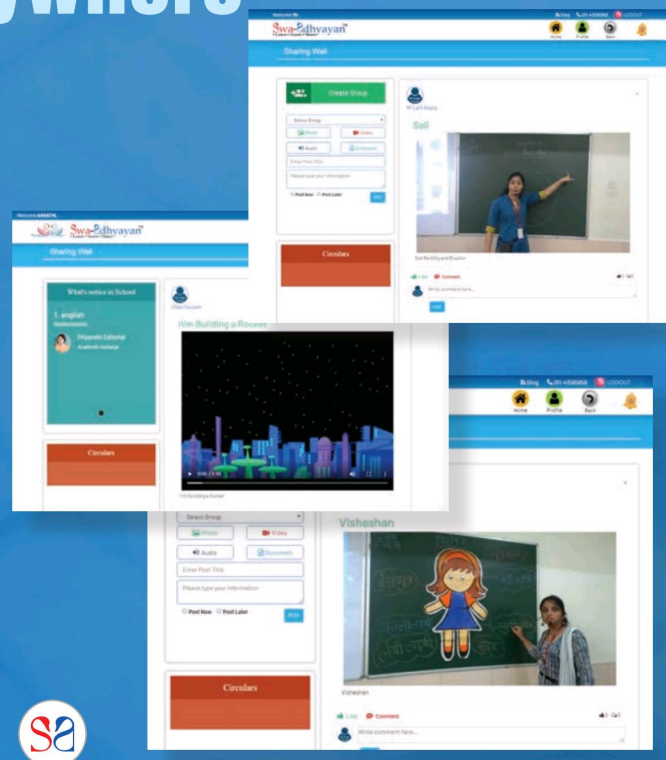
ywhere

Welcome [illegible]
Blog
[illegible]
LOGOUT
Swa-Adhyayan
Home
Profile
Back
Sharing Wall
Create Group
Select Group
Photo
Video
Audio
Document
Enter Post Title
Please type your information
Post Now
Post Later
Post
Circulars
Sail
Like
Comment
Write comment here...
Post

Welcome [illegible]
Swa-Adhyayan
Sharing Wall
What's notice in School
1. english
Priyanshi Editorial
Academic Exchange
Circulars
I'm Building a Rocket

Blog
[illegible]
LOGOUT
Home
Profile
Back
Select Group
Photo
Video
Audio
Document
Enter Post Title
Please type your information
Post Now
Post Later
Post
Circulars
Visheshan
Visheshan
Like
Comment
Write comment here...